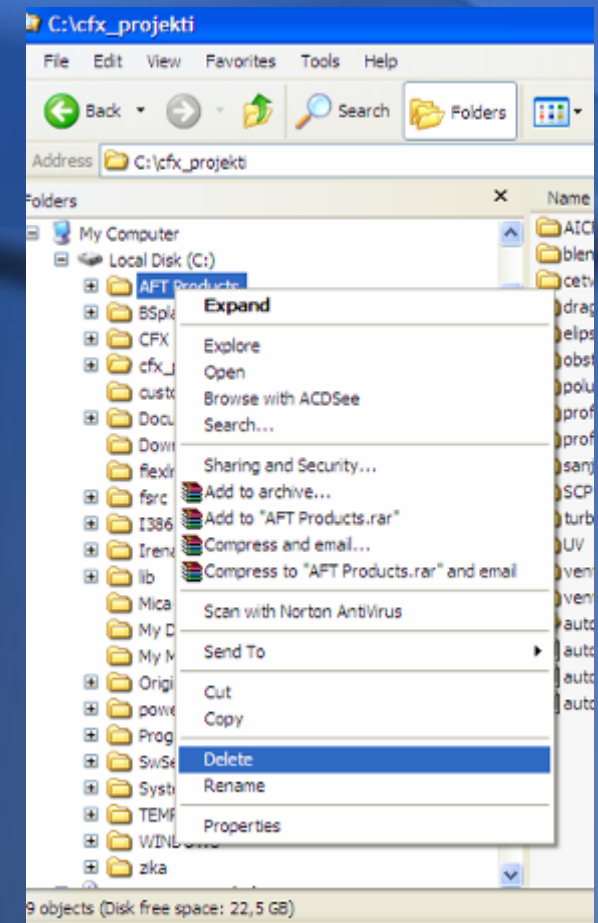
C:\cfx_projekti

File Edit View Favorites Tools Help

Back Search Folders

Address C:\cfx_projekti

Folders

Name

My Computer
Local Disk (C:)
AFT Products
BSpla
CFX
cfx_
custo
Docu
Dowr
flexl
fsrc
I386
Irena
lib
Mica
My D
My M
Origi
powe
Prog
SwSe
Syste
TEMP
WINDOWS
zika

AIC
blen
cetv
drag
elips
obst
polu
prof
prof
sanj
SCP
turb
UV
vent
vent
auto
auto
auto
auto

Expand
Explore
Open
Browse with ACDSee
Search...
Sharing and Security...
Add to archive...
Add to "AFT Products.rar"
Compress and email...
Compress to "AFT Products.rar" and email
Scan with Norton AntiVirus
Send To
Cut
Copy
Delete
Rename
Properties

9 objects (Disk free space: 22,5 GB)